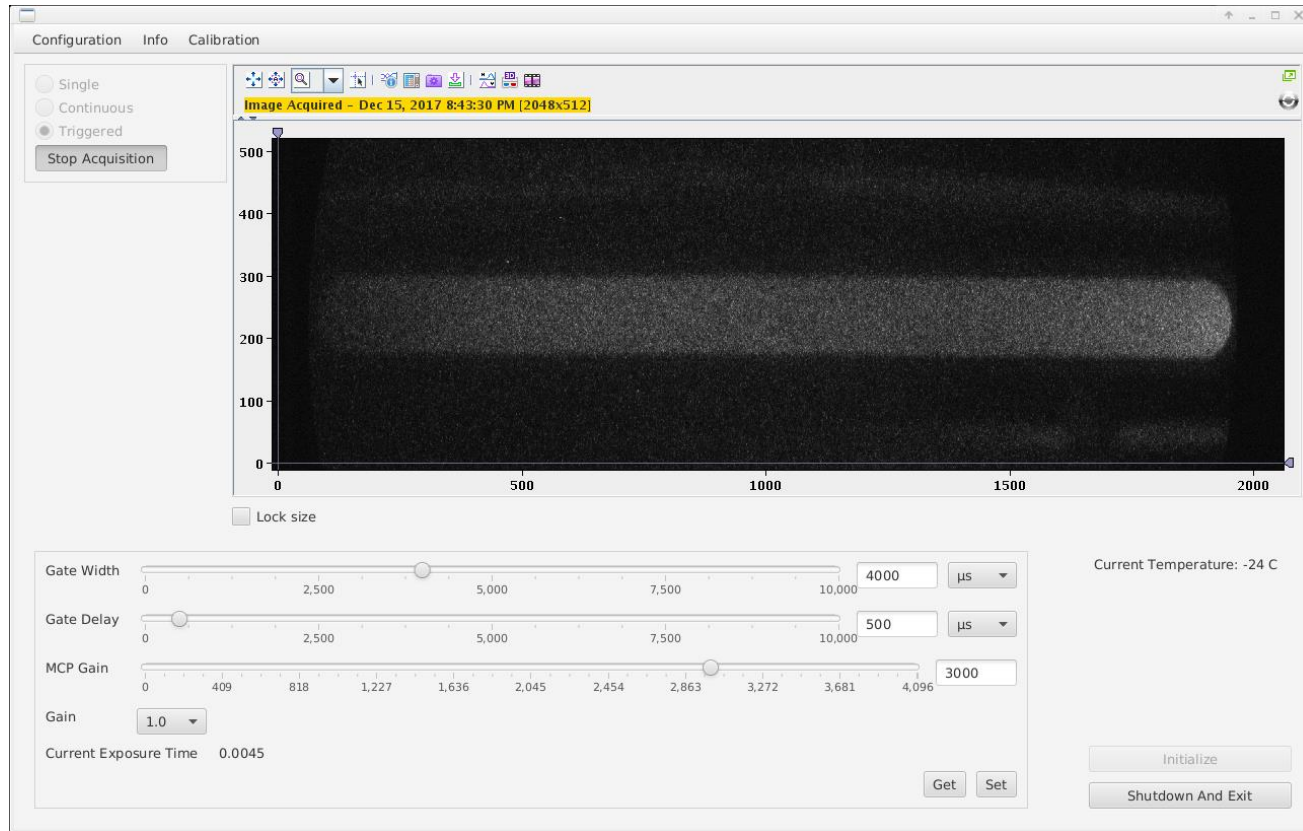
Configuration Info Calibration

Single
Continuous
Triggered
Stop Acquisition

Image Acquired - Dec 15, 2017 8:43:30 PM [2048x512]

500
400
300
200
100
0
0
500
1000
1500
2000

Lock size

Gate Width
0 2,500 5,000 7,500 10,000
4000 µs

Gate Delay
0 2,500 5,000 7,500 10,000
500 µs

MCP Gain
0 409 818 1,227 1,636 2,045 2,454 2,863 3,272 3,681 4,096
3000

Gain 1.0

Current Exposure Time 0.0045

Get Set

Current Temperature: -24 C

Initialize

Shutdown And Exit